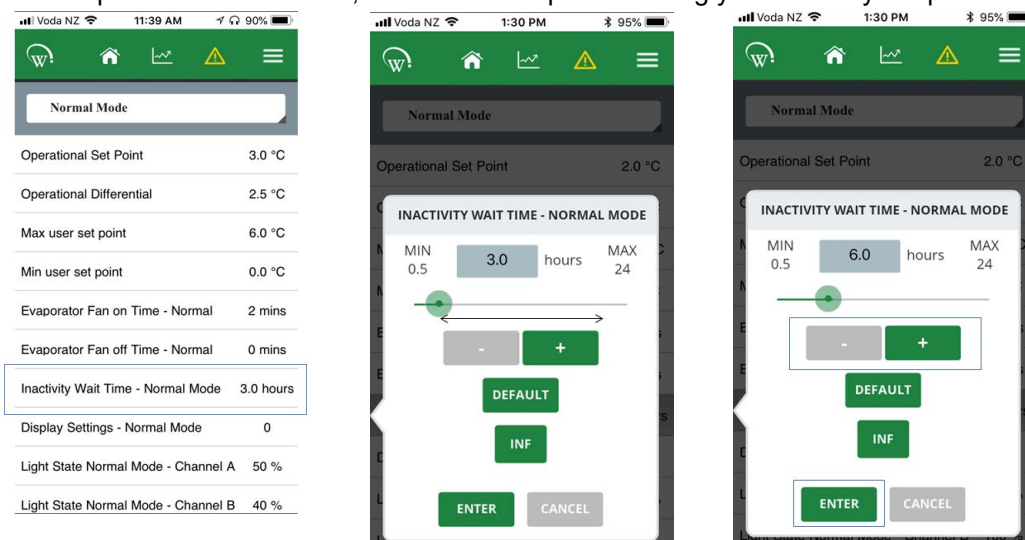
Voda NZ 11:39 AM 90%

Normal Mode

| | |
|---|---|
| Operational Set Point | 3.0 °C |
| Operational Differential | 2.5 °C |
| Max user set point | 6.0 °C |
| Min user set point | 0.0 °C |
| Evaporator Fan on Time - Normal | 2 mins |
| Evaporator Fan off Time - Normal | 0 mins |
| Inactivity Wait Time - Normal Mode | 3.0 hours |
| Display Settings - Normal Mode | 0 |
| Light State Normal Mode - Channel A | 50 % |
| Light State Normal Mode - Channel B | 40 % |

Voda NZ 1:30 PM 95%

Normal Mode

Operational Set Point 2.0 °C

INACTIVITY WAIT TIME - NORMAL MODE

MIN 0.5 3.0 hours MAX 24

-
+
DEFAULT
INF
ENTER
CANCEL

Voda NZ 1:30 PM 95%

Normal Mode

Operational Set Point 2.0 °C

INACTIVITY WAIT TIME - NORMAL MODE

MIN 0.5 6.0 hours MAX 24

-
+
DEFAULT
INF
ENTER
CANCEL